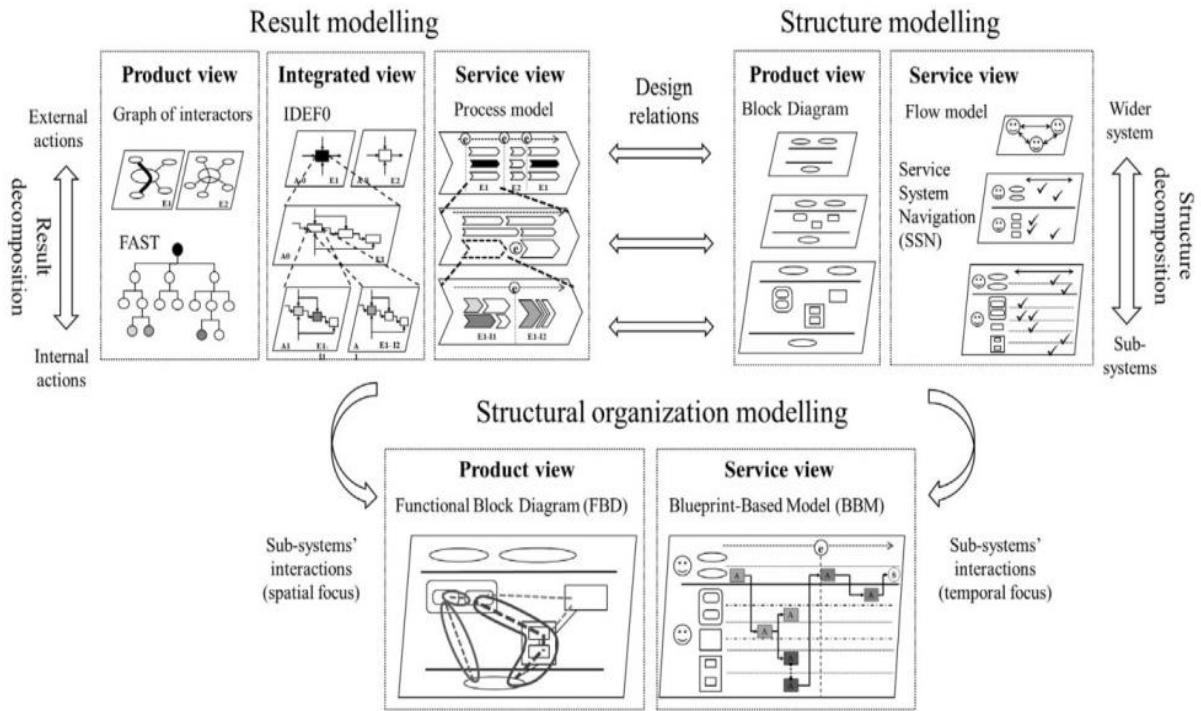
Result modelling

Structure modelling

External actions

Result decomposition

Internal actions

Product view

Graph of interactors

E1

E2

FAST

Integrated view

IDEF0

A0

E1

A0

E2

A0

E3

A1

E1

I1

A

1

E1- I2

Service view

Process model

e

e

e

E1

E2

E1

e

e

E1-I1

E1-I2

Design relations

Product view

Block Diagram

Service view

Flow model

Service System Navigation (SSN)

Wider system

Structure decomposition

Sub-systems

Structural organization modelling

Sub-systems' interactions (spatial focus)

Product view

Functional Block Diagram (FBD)

Service view

Blueprint-Based Model (BBM)

e

A

A

A

A

A

A

A

A

S

Sub-systems' interactions (temporal focus)